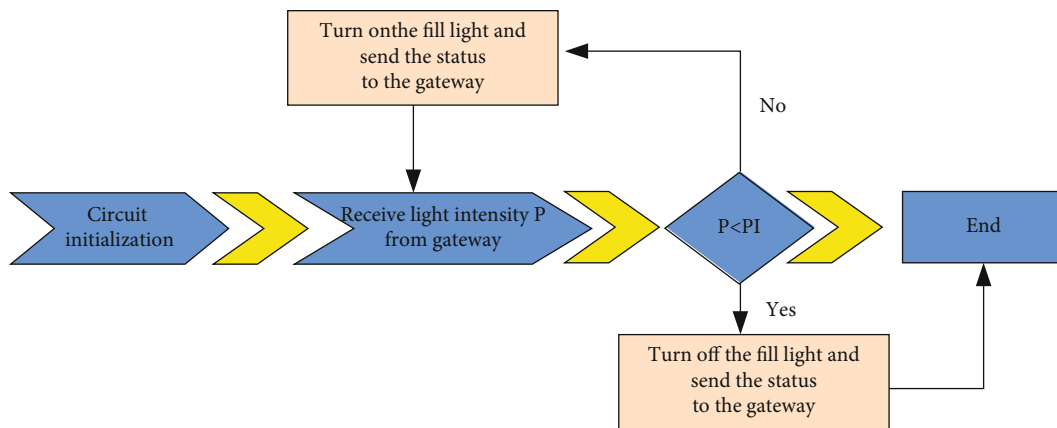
Turn onthe fill light and send the status to the gateway

No

Circuit initialization

Receive light intensity P from gateway

P<PI

End

Yes

Turn off the fill light and send the status to the gateway